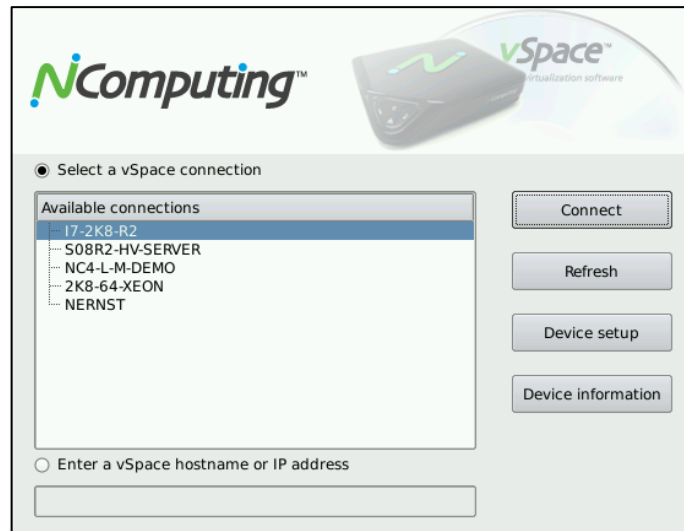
NComputing™

vSpace™
virtualization software

Select a vSpace connection

Available connections
I7-2K8-R2
S08R2-HV-SERVER
NC4-L-M-DEMO
2K8-64-XEON
NERNST

Connect

Refresh

Device setup

Device information

Enter a vSpace hostname or IP address